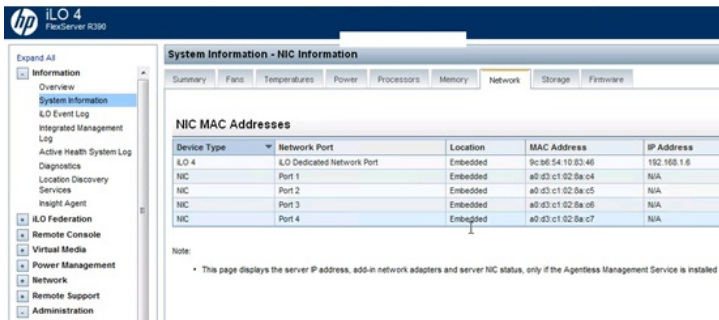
iLO 4
FlexServer R390

Expand All
- Information
Overview
System Information
iLO Event Log
Integrated Management Log
Active Health System Log
Diagnostics
Location Discovery Services
Insight Agent
+ iLO Federation
+ Remote Console
+ Virtual Media
+ Power Management
+ Network
+ Remote Support
- Administration

System Information - NIC Information

Summary | Fans | Temperatures | Power | Processors | Memory | Network | Storage | Firmware

NIC MAC Addresses

| Device Type | Network Port | Location | MAC Address | IP Address |
|---|---|---|---|---|
| iLO 4 | iLO Dedicated Network Port | Embedded | 9c:b6:54:10:83:46 | 192.168.1.6 |
| NIC | Port 1 | Embedded | a0:d3:c1:02:8a:c4 | N/A |
| NIC | Port 2 | Embedded | a0:d3:c1:02:8a:c5 | N/A |
| NIC | Port 3 | Embedded | a0:d3:c1:02:8a:c6 | N/A |
| NIC | Port 4 | Embedded | a0:d3:c1:02:8a:c7 | N/A |

Note:

• This page displays the server IP address, add-in network adapters and server NIC status, only if the Agentless Management Service is installed